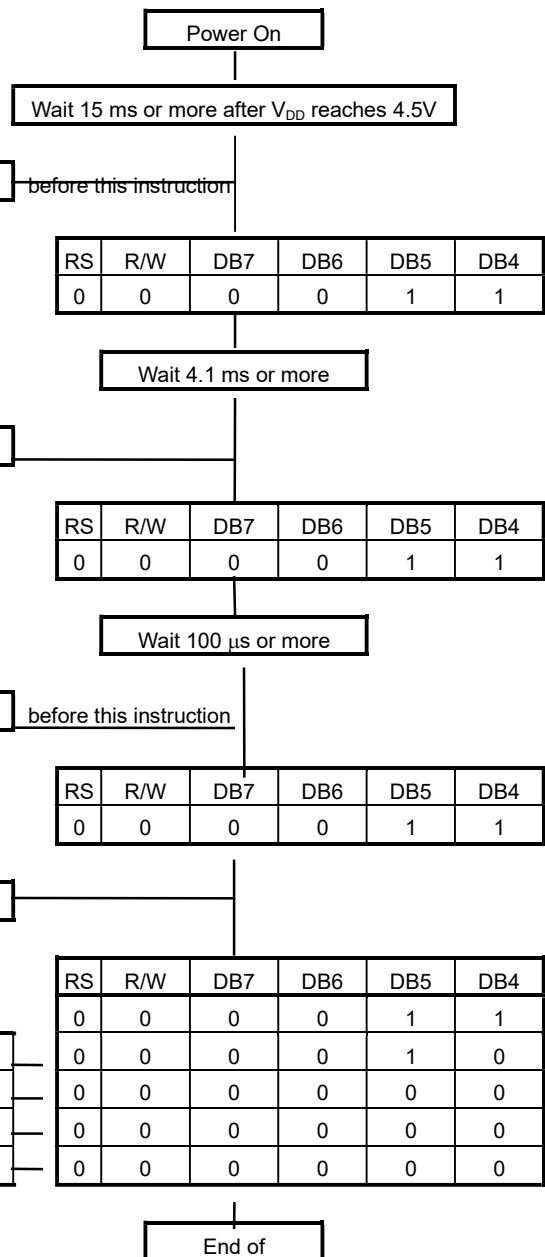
Power On

Wait 15 ms or more after $V_{DD}$ reaches 4.5V

before this instruction

| RS | R/W | DB7 | DB6 | DB5 | DB4 |
|---|---|---|---|---|---|
| 0 | 0 | 0 | 0 | 1 | 1 |

Wait 4.1 ms or more

| RS | R/W | DB7 | DB6 | DB5 | DB4 |
|---|---|---|---|---|---|
| 0 | 0 | 0 | 0 | 1 | 1 |

Wait 100 $\mu$s or more

before this instruction

| RS | R/W | DB7 | DB6 | DB5 | DB4 |
|---|---|---|---|---|---|
| 0 | 0 | 0 | 0 | 1 | 1 |

| RS | R/W | DB7 | DB6 | DB5 | DB4 |
|---|---|---|---|---|---|
| 0 | 0 | 0 | 0 | 1 | 1 |
| 0 | 0 | 0 | 0 | 1 | 0 |
| 0 | 0 | 0 | 0 | 0 | 0 |
| 0 | 0 | 0 | 0 | 0 | 0 |
| 0 | 0 | 0 | 0 | 0 | 0 |

End of